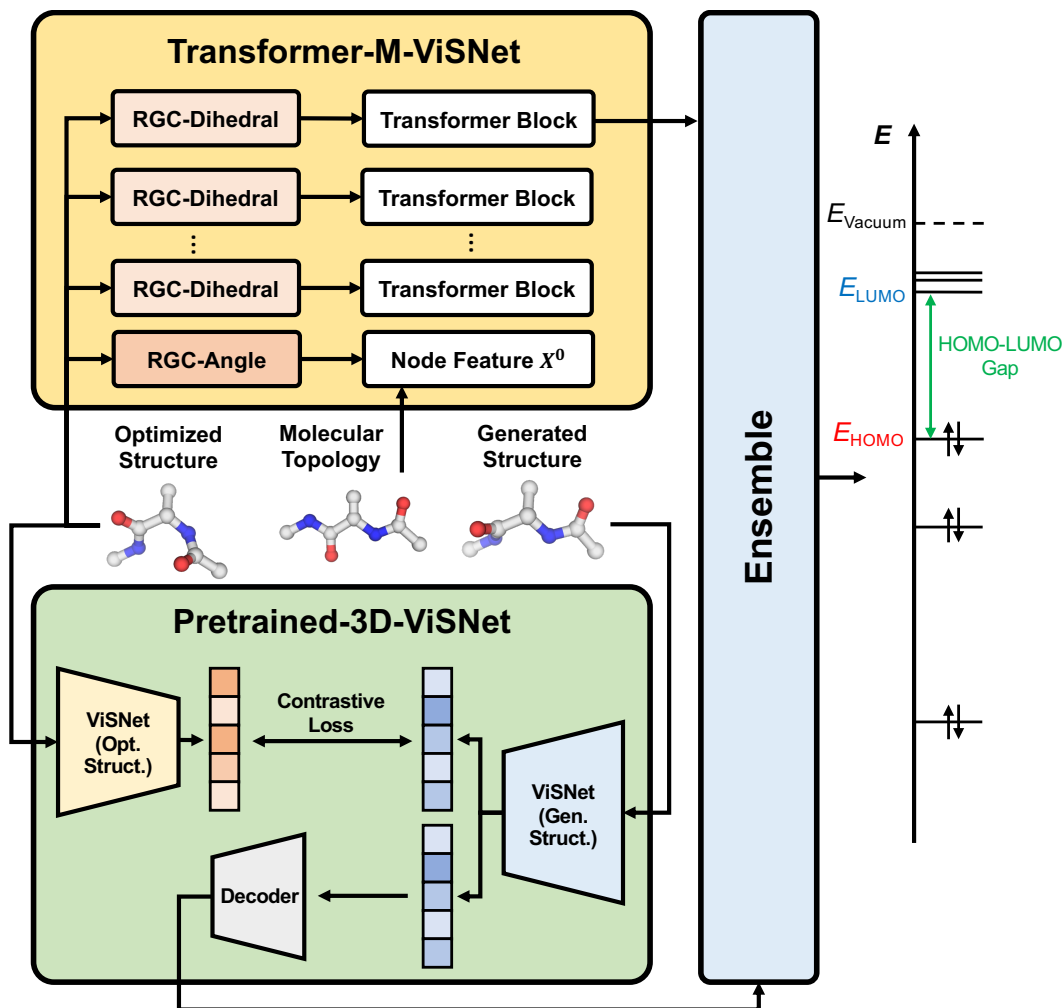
Transformer-M-ViSNet

RGC-Dihedral

Transformer Block

RGC-Dihedral

Transformer Block

⋮

⋮

RGC-Dihedral

Transformer Block

RGC-Angle

Node Feature $X^0$

Optimized Structure

Molecular Topology

Generated Structure

Ensemble

Pretrained-3D-ViSNet

ViSNet (Opt. Struct.)

Contrastive Loss

ViSNet (Gen. Struct.)

Decoder

$E$

$E_{\text{Vacuum}}$

$E_{\text{LUMO}}$

HOMO-LUMO Gap

$E_{\text{HOMO}}$